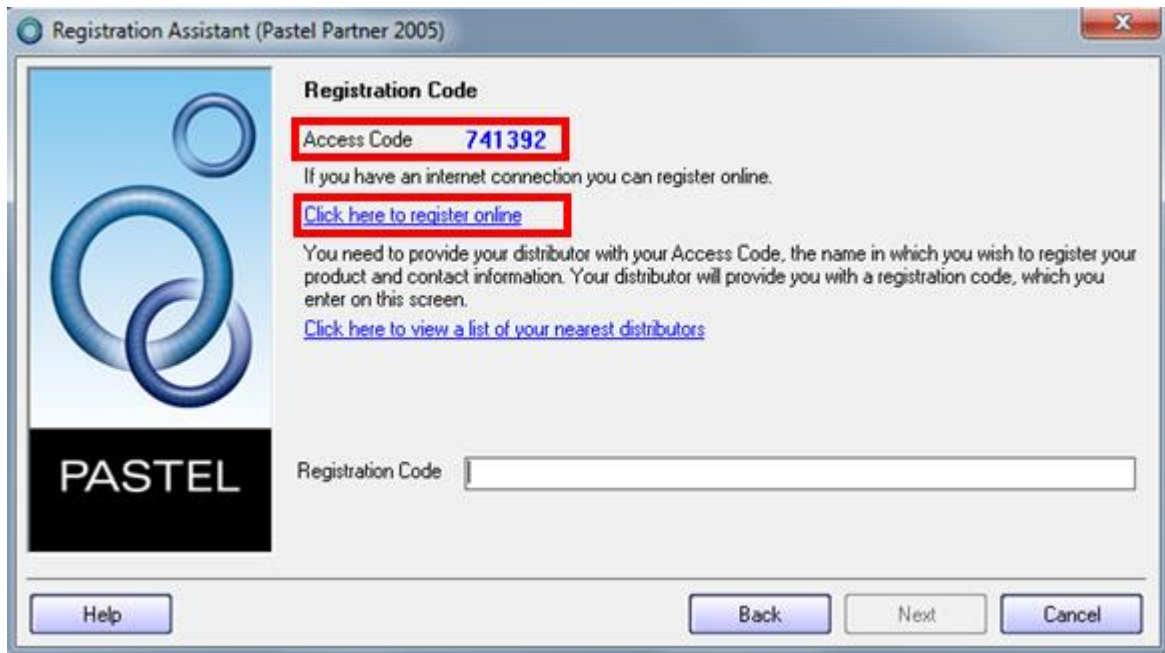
Registration Assistant (Pastel Partner 2005)

PASTEL

Registration Code

Access Code 741392

If you have an internet connection you can register online.

Click here to register online

You need to provide your distributor with your Access Code, the name in which you wish to register your product and contact information. Your distributor will provide you with a registration code, which you enter on this screen.

Click here to view a list of your nearest distributors

Registration Code

Help

Back

Next

Cancel